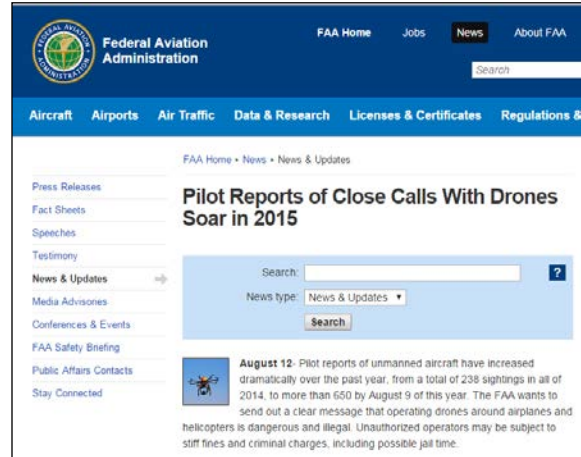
FEDERAL AVIATION ADMINISTRATION

Federal Aviation Administration

FAA Home Jobs News About FAA

Search

Aircraft Airports Air Traffic Data & Research Licenses & Certificates Regulations &

FAA Home • News • News & Updates

Press Releases
Fact Sheets
Speeches
Testimony
News & Updates
Media Advisories
Conferences & Events
FAA Safety Briefing
Public Affairs Contacts
Stay Connected

Pilot Reports of Close Calls With Drones Soar in 2015

Search:

?

News type: News & Updates

Search

August 12- Pilot reports of unmanned aircraft have increased dramatically over the past year, from a total of 238 sightings in all of 2014, to more than 650 by August 9 of this year. The FAA wants to send out a clear message that operating drones around airplanes and helicopters is dangerous and illegal. Unauthorized operators may be subject to stiff fines and criminal charges, including possible jail time.